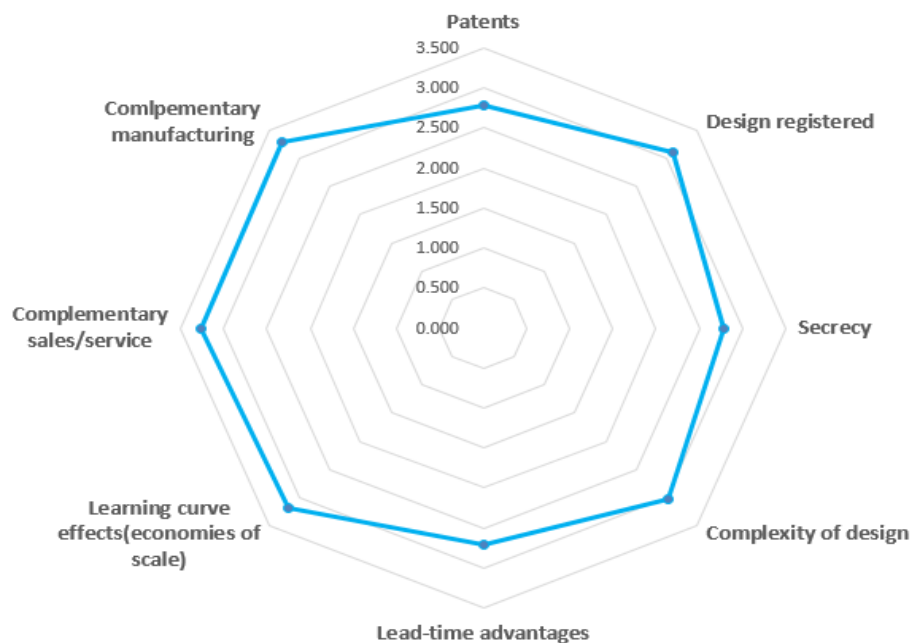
Patents

3.500
3.000
2.500
2.000
1.500
1.000
0.500
0.000

Design registered

Secrecy

Complexity of design

Lead-time advantages

Learning curve effects(economies of scale)

Complementary sales/service

Comlpementary manufacturing